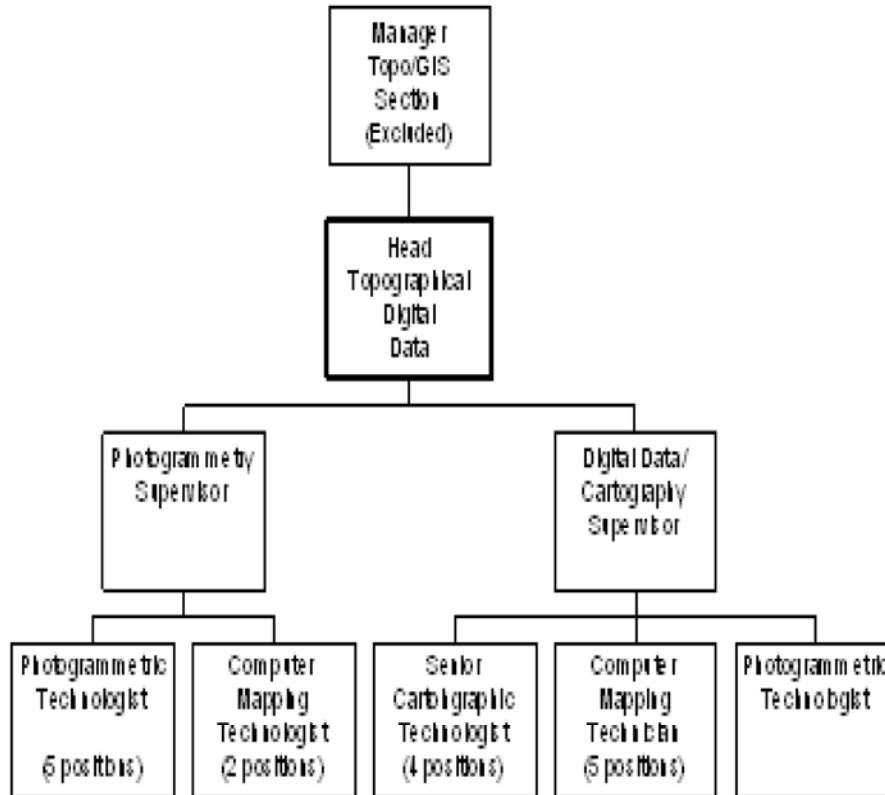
Manager
Topo/GIS
Section
(Excluded)

Head
Topographical
Digital
Data

Photogrammetry
Supervisor

Digital Data/
Cartography
Supervisor

Photogrammetric
Technologist

(6 positions)

Computer
Mapping
Technologist
(2 positions)

Senior
Cartographic
Technologist
(4 positions)

Computer
Mapping
Technician
(5 positions)

Photogrammetric
Technologist